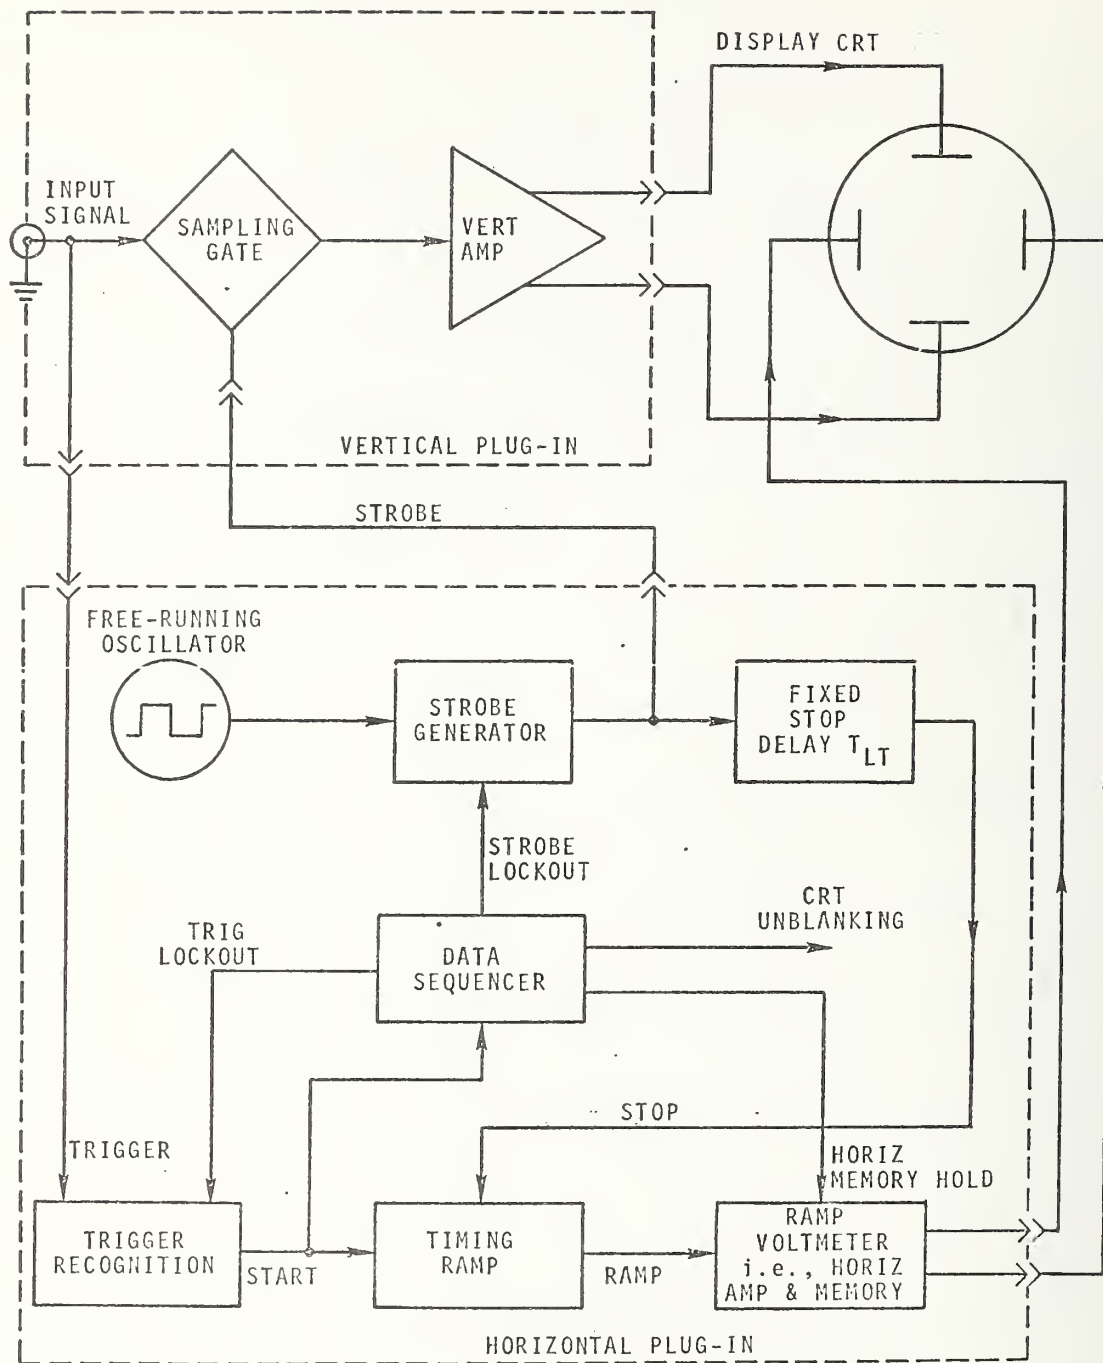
DISPLAY CRT

INPUT SIGNAL

SAMPLING GATE

VERT AMP

VERTICAL PLUG-IN

STROBE

FREE-RUNNING OSCILLATOR

STROBE GENERATOR

FIXED STOP DELAY $T_{LT}$

STROBE LOCKOUT

CRT UNBLANKING

TRIG LOCKOUT

DATA SEQUENCER

STOP

TRIGGER

HORIZ MEMORY HOLD

TRIGGER RECOGNITION

START

TIMING RAMP

RAMP

RAMP VOLTMETER i.e., HORIZ AMP & MEMORY

HORIZONTAL PLUG-IN